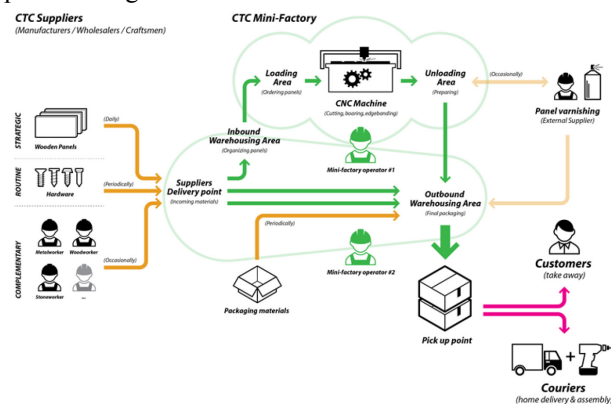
CTC Suppliers
(Manufacturers / Wholesalers / Craftsmen)

CTC Mini-Factory

STRATEGIC
Wooden Panels
(Daily)

ROUTINE
Hardware
(Periodically)

COMPLEMENTARY
Metalworker
Woodworker
Stoneworker
...
(Occasionally)

Suppliers Delivery point
(Incoming materials)

Inbound Warehousing Area
(Organizing panels)

Loading Area
(Ordering panels)

CNC Machine
(Cutting, boaring, edgebanding)

Unloading Area
(Preparing)

(Occasionally)

Panel varnishing
(External Supplier)

Mini-factory operator #1

Outbound Warehousing Area
(Final packaging)

(Periodically)

Mini-factory operator #2

Packaging materials

Pick up point

Customers
(take away)

Couriers
(home delivery & assembly)